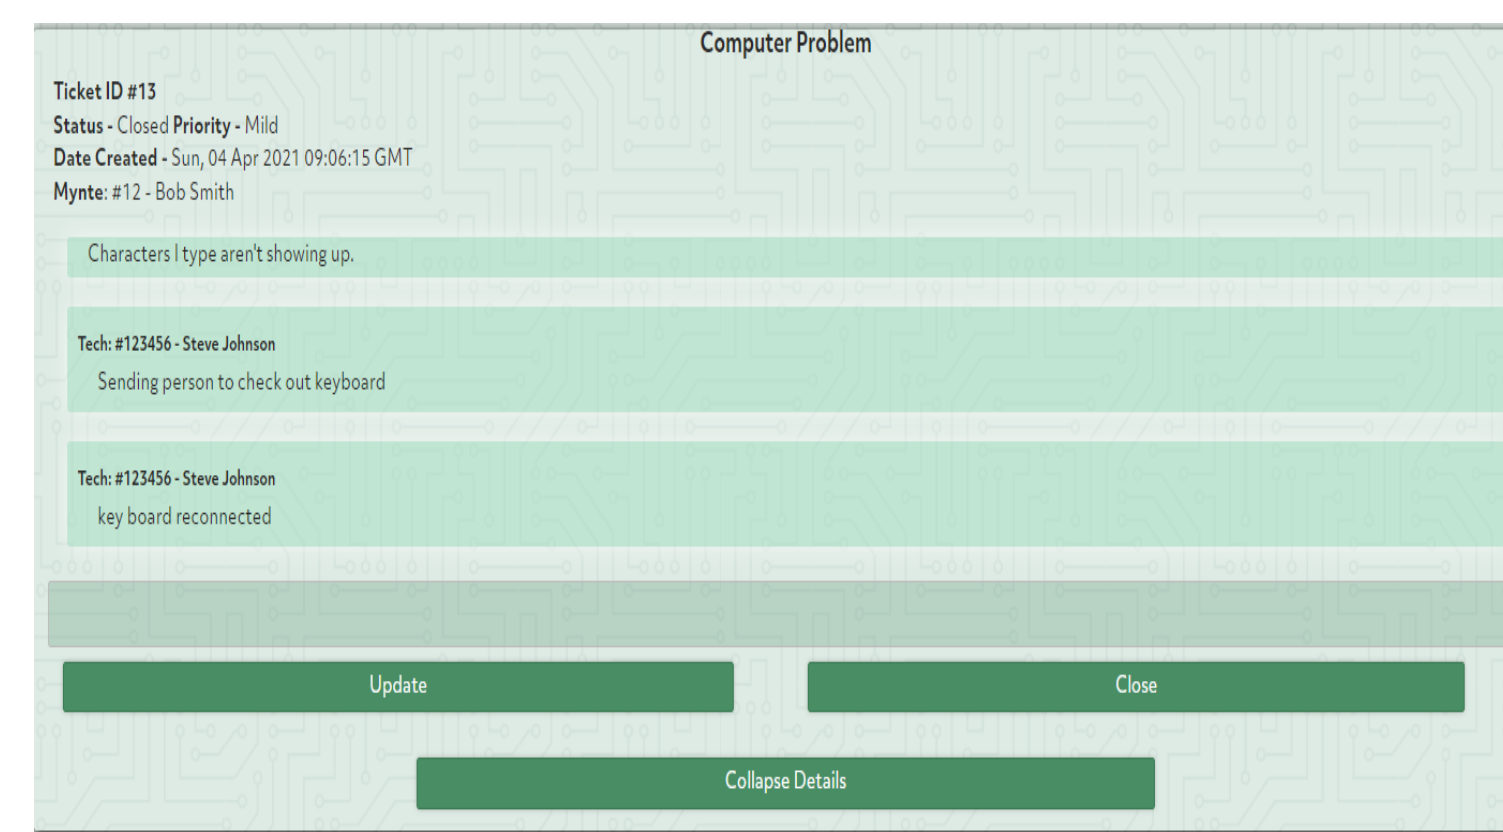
Computer Problem

Ticket ID #13
Status - Closed Priority - Mild
Date Created - Sun, 04 Apr 2021 09:06:15 GMT
Mynte: #12 - Bob Smith

Characters I type aren't showing up.

Tech: #123456 - Steve Johnson
Sending person to check out keyboard

Tech: #123456 - Steve Johnson
key board reconnected

Update

Close

Collapse Details